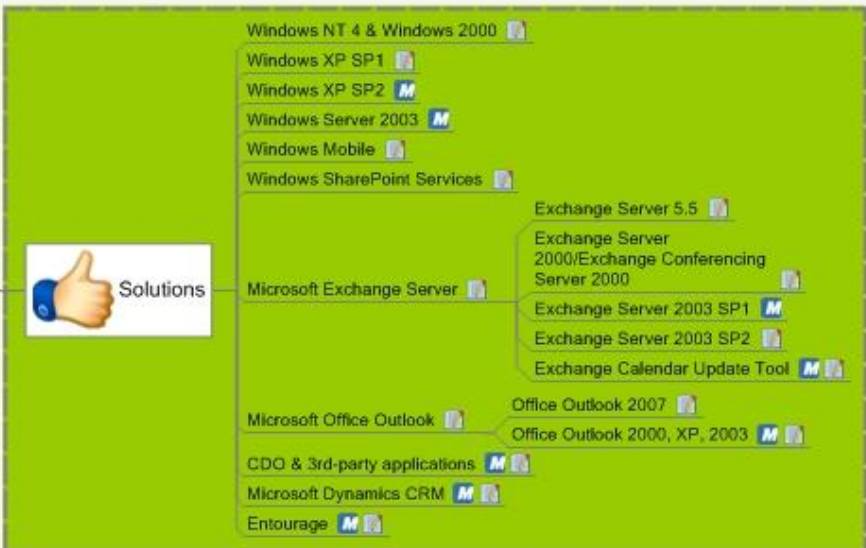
Solutions

Windows NT 4 & Windows 2000

Windows XP SP1

Windows XP SP2 M

Windows Server 2003 M

Windows Mobile

Windows SharePoint Services

Microsoft Exchange Server

Exchange Server 5.5

Exchange Server 2000/Exchange Conferencing Server 2000

Exchange Server 2003 SP1 M

Exchange Server 2003 SP2

Exchange Calendar Update Tool M

Microsoft Office Outlook

Office Outlook 2007

Office Outlook 2000, XP, 2003 M

CDO & 3rd-party applications M

Microsoft Dynamics CRM M

Entourage M